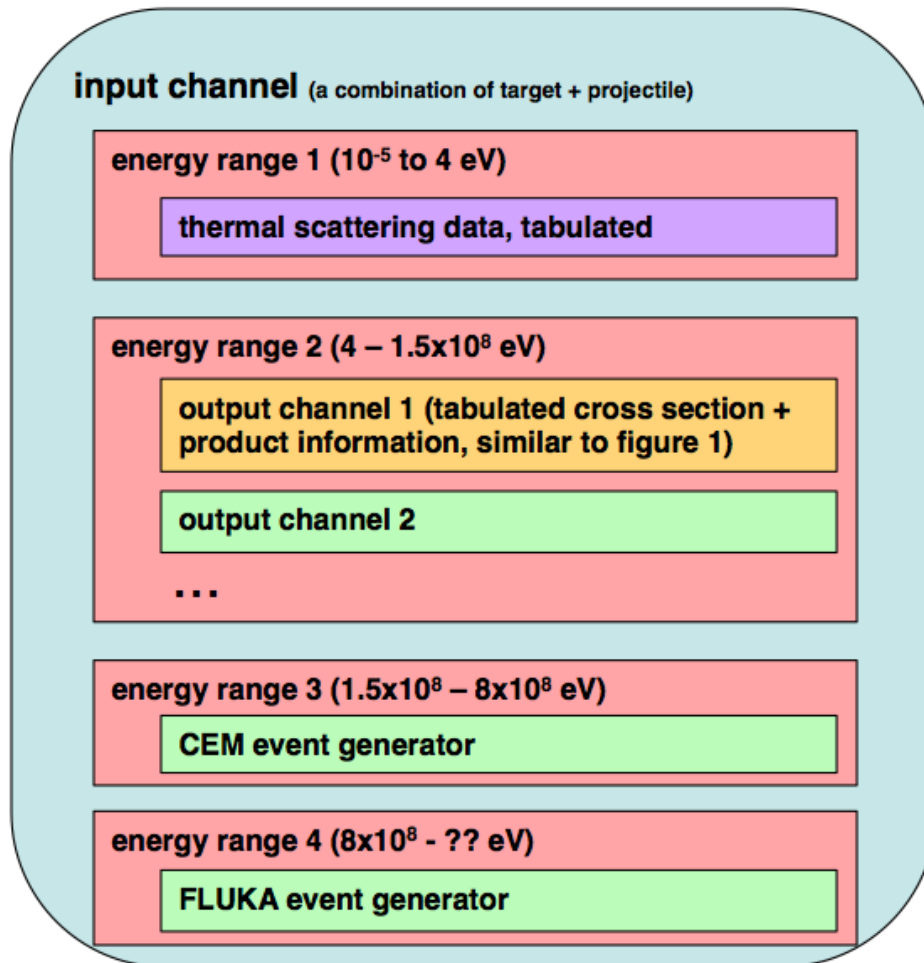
input channel (a combination of target + projectile)

energy range 1 ($10^{-5}$ to 4 eV)

thermal scattering data, tabulated

energy range 2 (4 – $1.5 \times 10^{8}$ eV)

output channel 1 (tabulated cross section + product information, similar to figure 1)

output channel 2

...

energy range 3 ($1.5 \times 10^{8}$ – $8 \times 10^{8}$ eV)

CEM event generator

energy range 4 ($8 \times 10^{8}$ - ?? eV)

FLUKA event generator